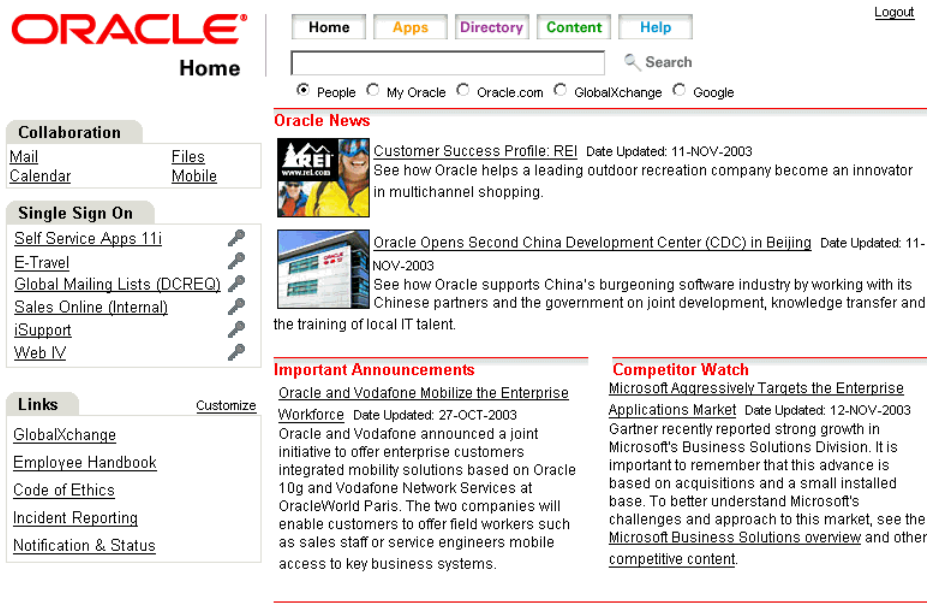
ORACLE®
Home

Home Apps Directory Content Help

Logout

Search

People My Oracle Oracle.com GlobalXchange Google

Collaboration
Mail Files
Calendar Mobile

Single Sign On
Self Service Apps 11i
E-Travel
Global Mailing Lists (DCREQ)
Sales Online (Internal)
iSupport
Web IV

Links Customize
GlobalXchange
Employee Handbook
Code of Ethics
Incident Reporting
Notification & Status

Oracle News

REI www.rei.com

Customer Success Profile: REI Date Updated: 11-NOV-2003
See how Oracle helps a leading outdoor recreation company become an innovator in multichannel shopping.

Oracle Opens Second China Development Center (CDC) in Beijing Date Updated: 11-NOV-2003
See how Oracle supports China's burgeoning software industry by working with its Chinese partners and the government on joint development, knowledge transfer and the training of local IT talent.

Important Announcements
Oracle and Vodafone Mobilize the Enterprise Workforce Date Updated: 27-OCT-2003
Oracle and Vodafone announced a joint initiative to offer enterprise customers integrated mobility solutions based on Oracle 10g and Vodafone Network Services at OracleWorld Paris. The two companies will enable customers to offer field workers such as sales staff or service engineers mobile access to key business systems.

Competitor Watch
Microsoft Aggressively Targets the Enterprise Applications Market Date Updated: 12-NOV-2003
Gartner recently reported strong growth in Microsoft's Business Solutions Division. It is important to remember that this advance is based on acquisitions and a small installed base. To better understand Microsoft's challenges and approach to this market, see the Microsoft Business Solutions overview and other competitive content.